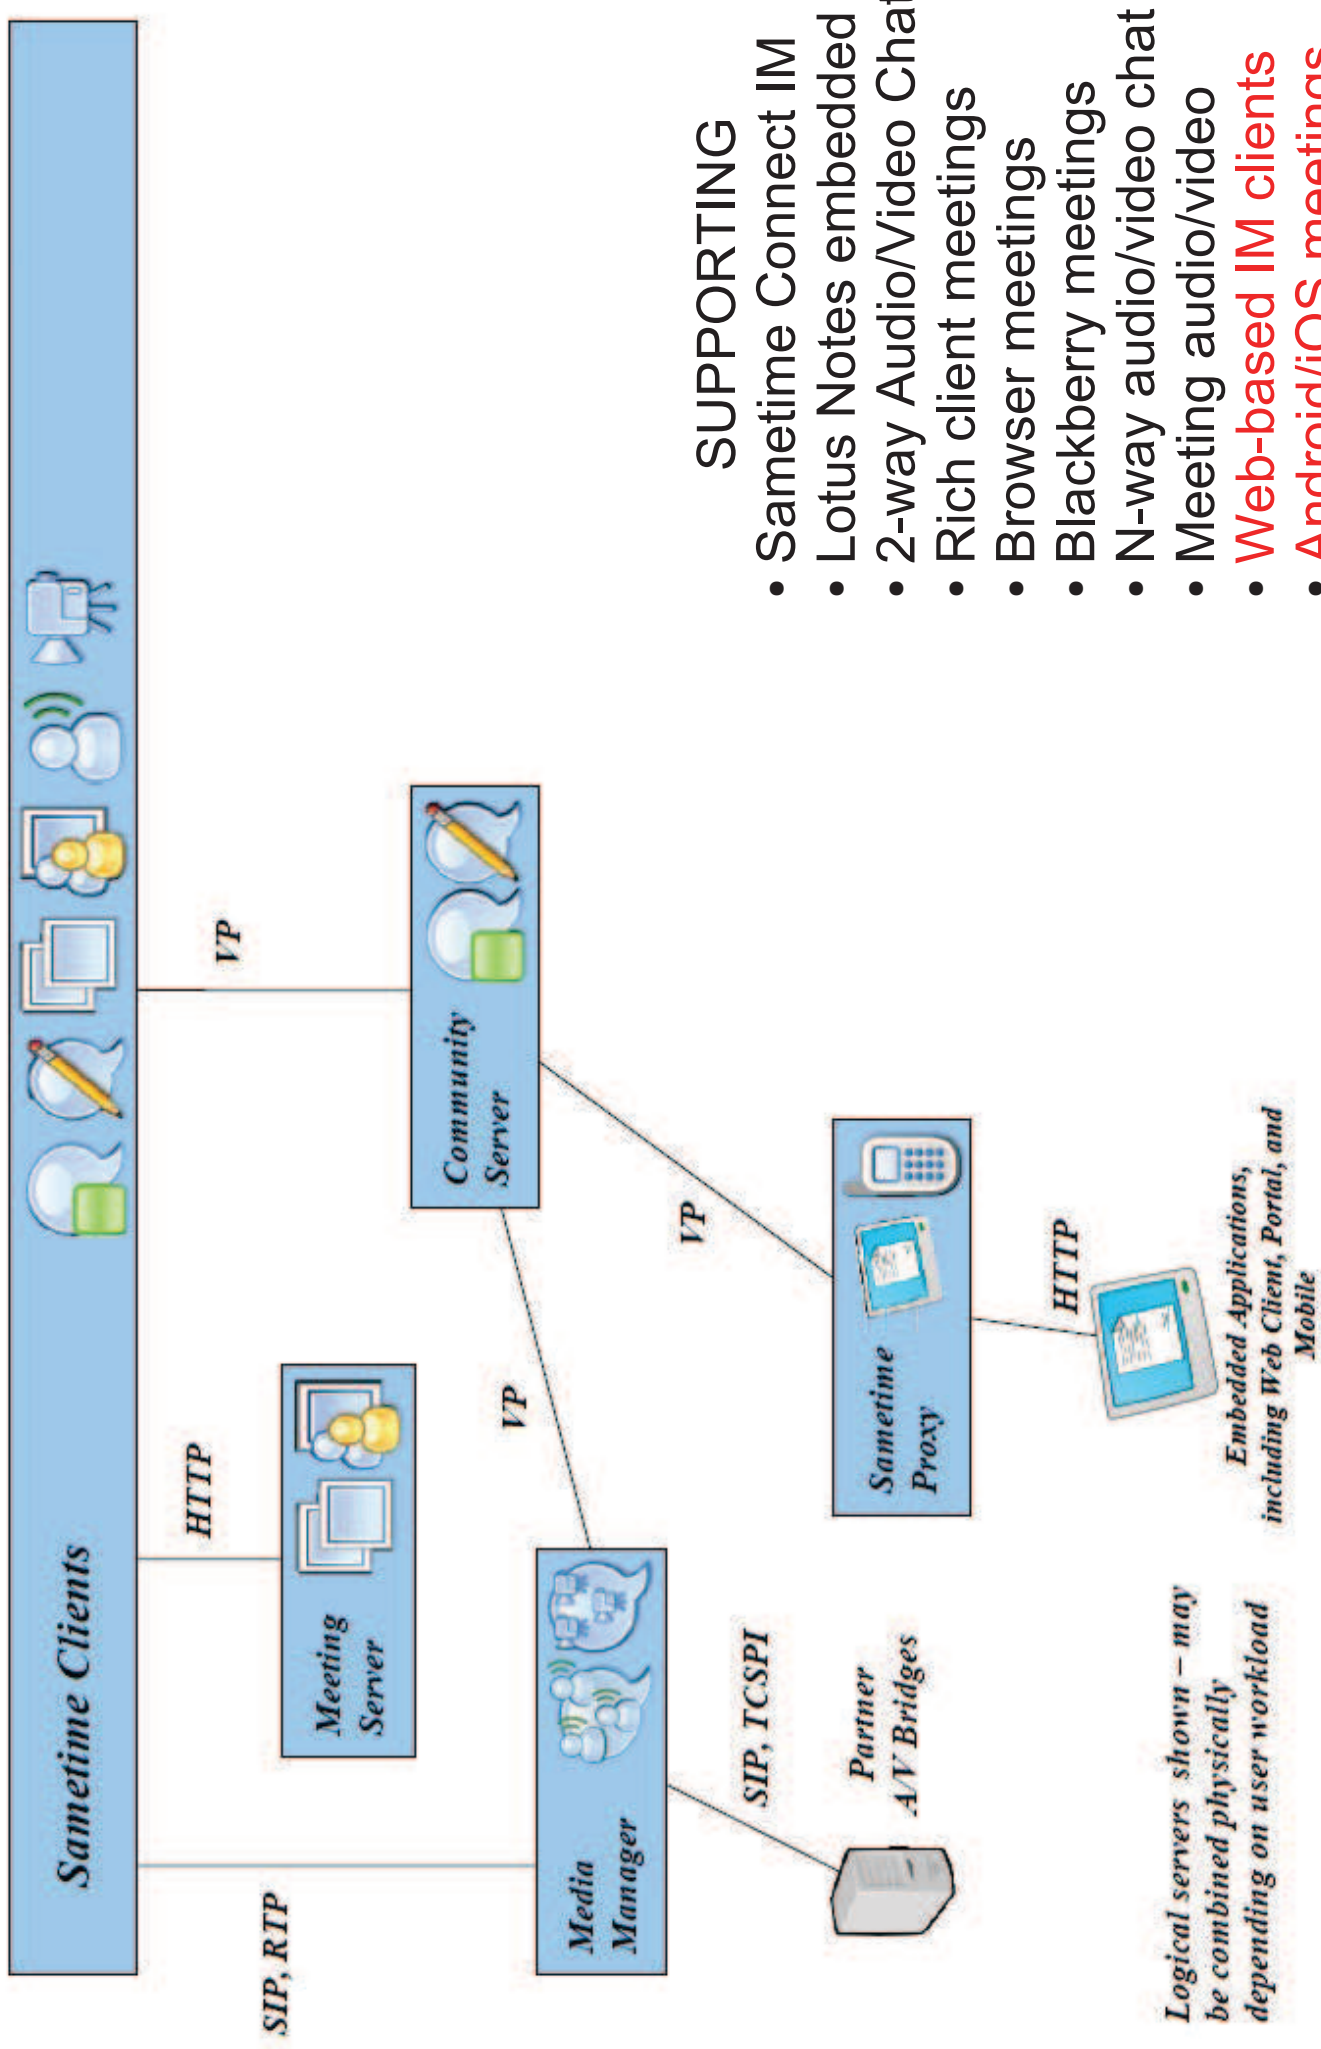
Sametime Clients

VP

HTTP

SIP, RTP

Community Server

Meeting Server

VP

VP

Sametime Proxy

HTTP

Embedded Applications, including Web Client, Portal, and Mobile

Media Manager

SIP, TCSPI

Partner A/V Bridges

Logical servers shown – may be combined physically depending on user workload

SUPPORTING
• Sametime Connect IM
• Lotus Notes embedded
• 2-way Audio/Video Chat
• Rich client meetings
• Browser meetings
• Blackberry meetings
• N-way audio/video chat
• Meeting audio/video
• Web-based IM clients
• Android/iOS meetings